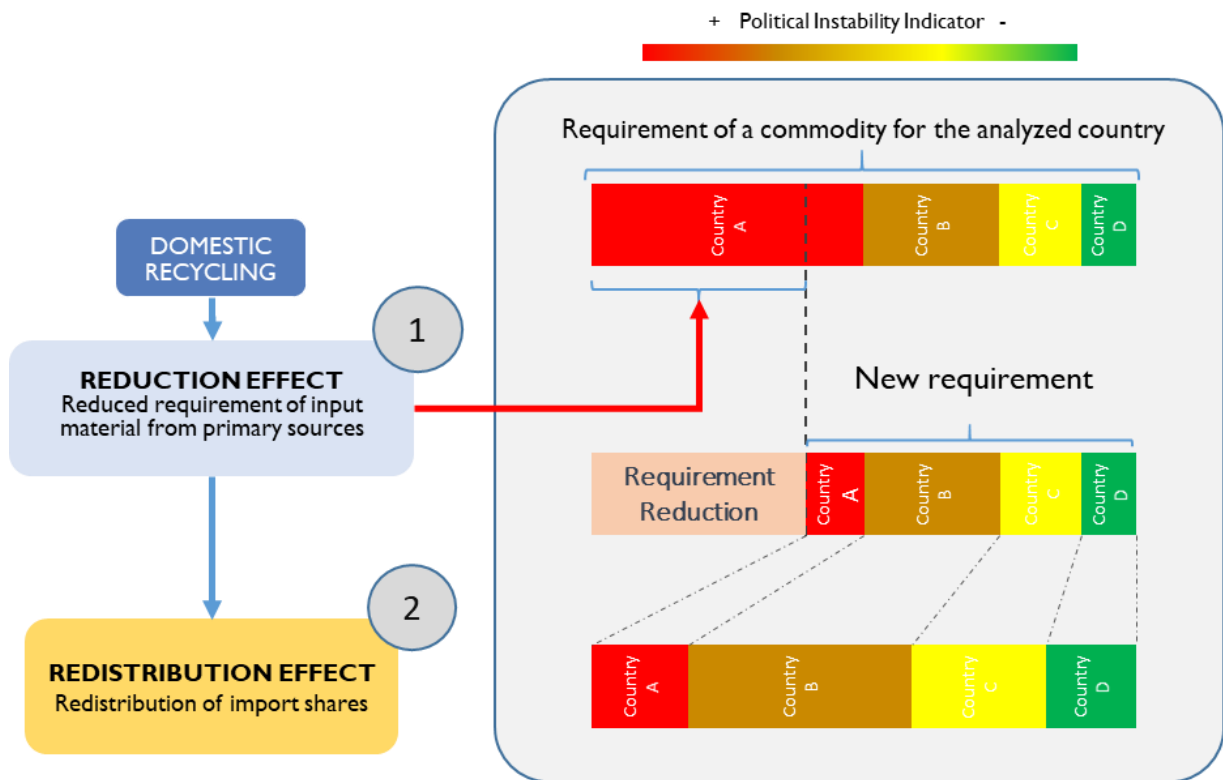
+ Political Instability Indicator -

Requirement of a commodity for the analyzed country

Country A

Country B

Country C

Country D

DOMESTIC RECYCLING

1

REDUCTION EFFECT
Reduced requirement of input material from primary sources

New requirement

Requirement Reduction

Country A

Country B

Country C

Country D

2

REDISTRIBUTION EFFECT
Redistribution of import shares

Country A

Country B

Country C

Country D